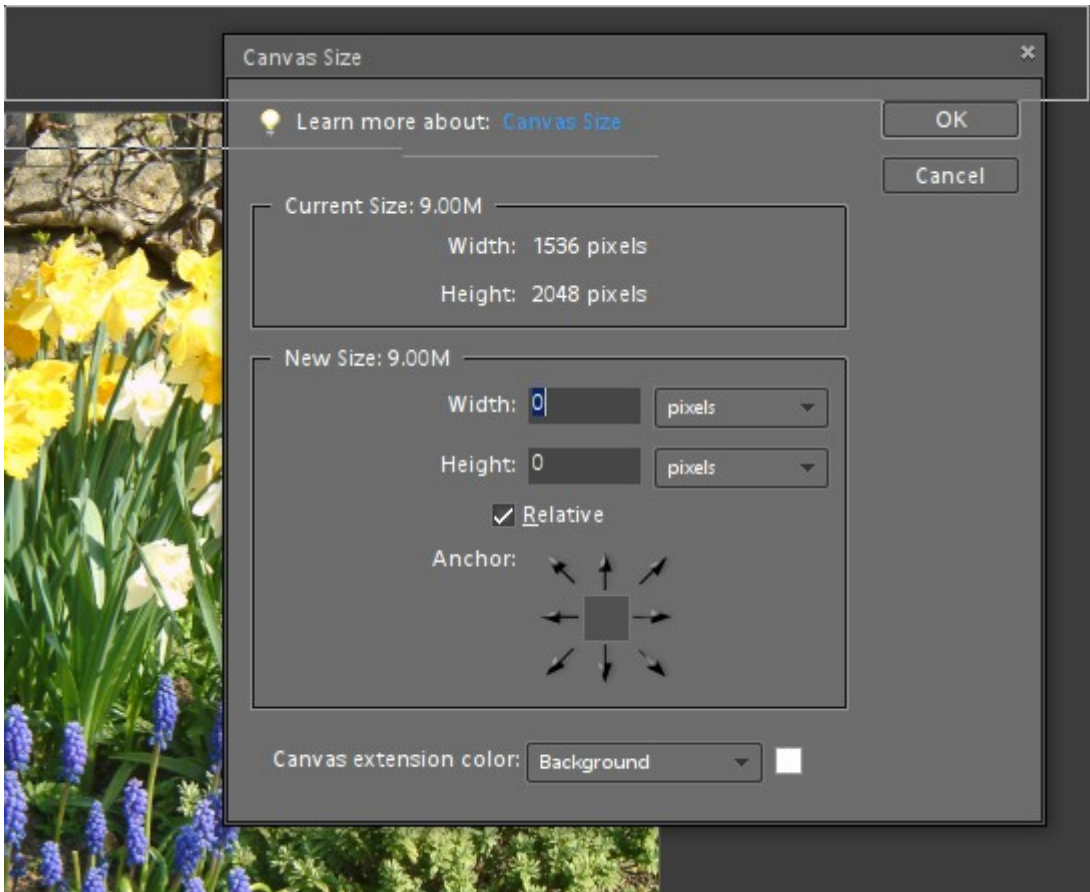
Canvas Size

Learn more about: Canvas Size

OK

Cancel

Current Size: 9.00M

Width: 1536 pixels

Height: 2048 pixels

New Size: 9.00M

Width: 0 pixels

Height: 0 pixels

Relative

Anchor:

Canvas extension color: Background